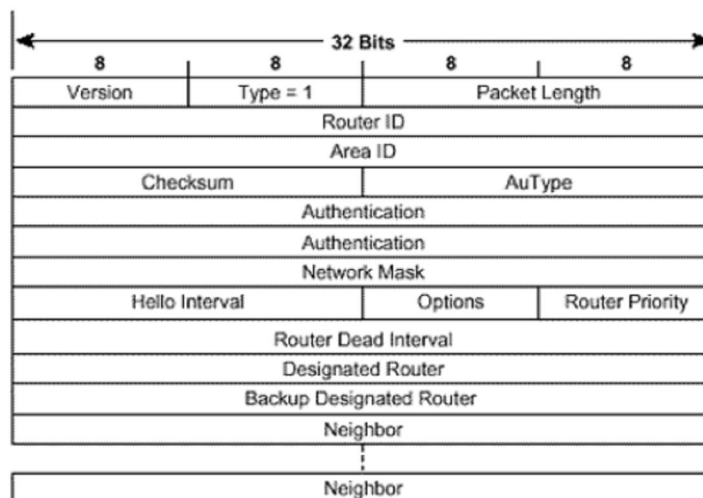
32 Bits

8 8 8 8

Version
Type = 1
Packet Length

Router ID

Area ID

Checksum
AuType

Authentication

Authentication

Network Mask

Hello Interval
Options
Router Priority

Router Dead Interval

Designated Router

Backup Designated Router

Neighbor

Neighbor